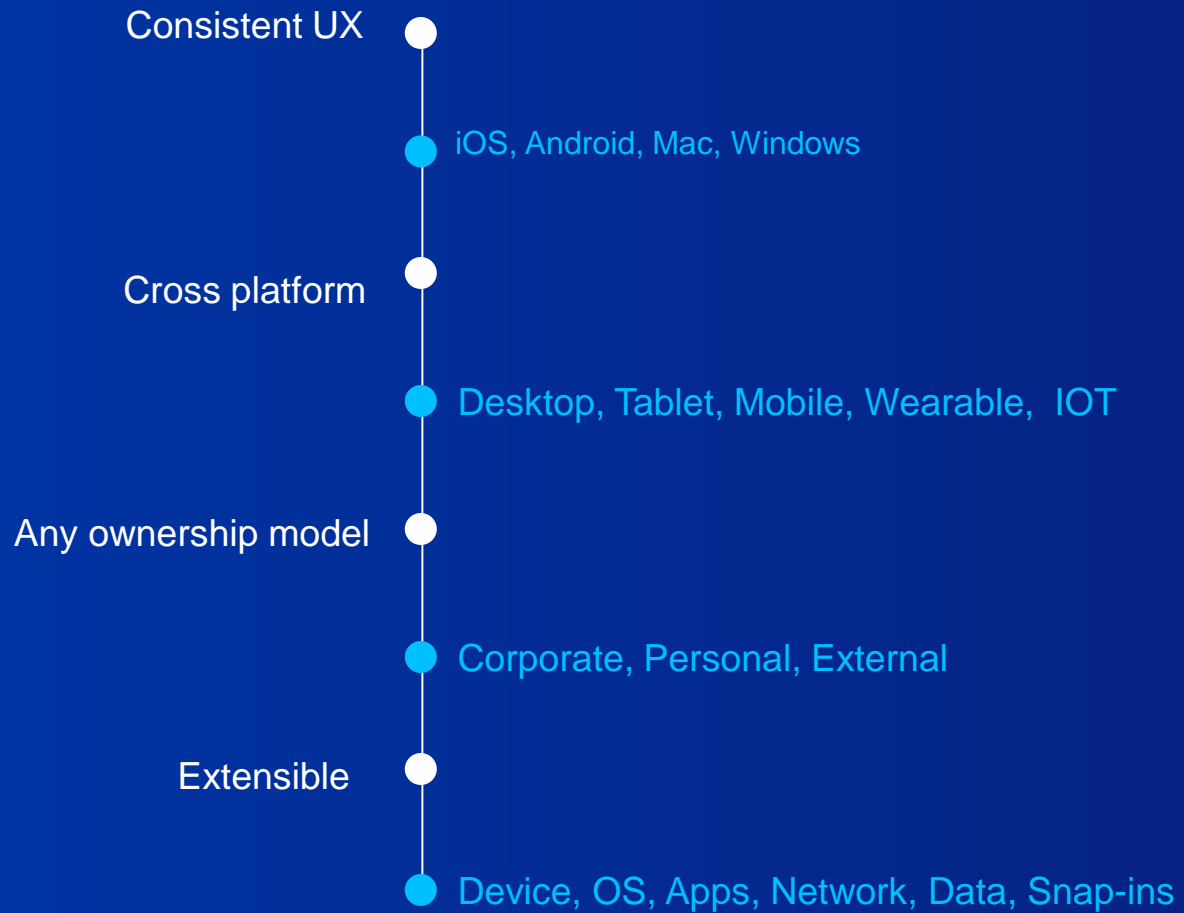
Consistent UX

iOS, Android, Mac, Windows

Cross platform

Desktop, Tablet, Mobile, Wearable, IOT

Any ownership model

Corporate, Personal, External

Extensible

Device, OS, Apps, Network, Data, Snap-ins